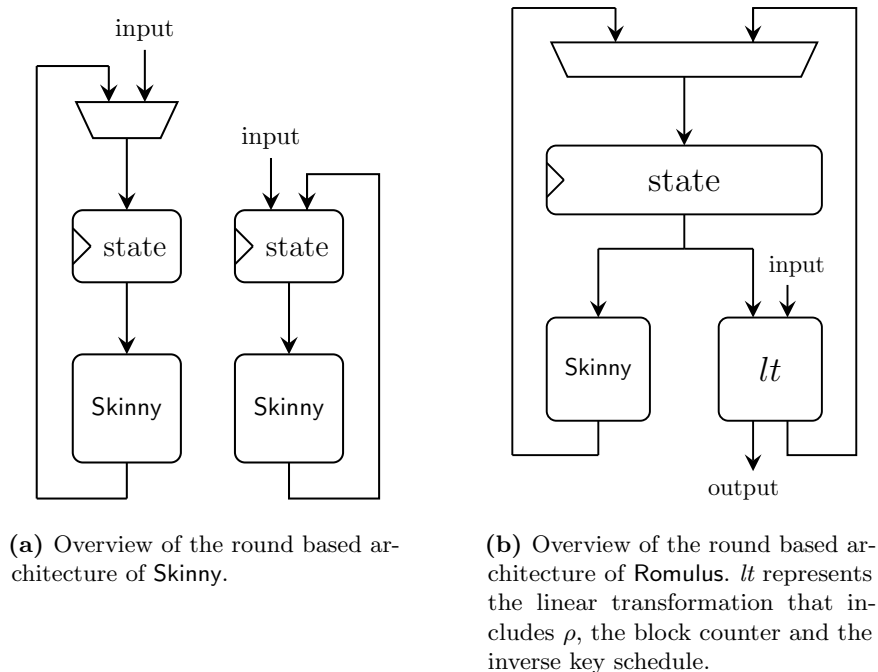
input

state

Skinny

input

state

Skinny

(a) Overview of the round based architecture of Skinny.

state

input

Skinny

$lt$

output

(b) Overview of the round based architecture of Romulus. $lt$ represents the linear transformation that includes $\rho$, the block counter and the inverse key schedule.